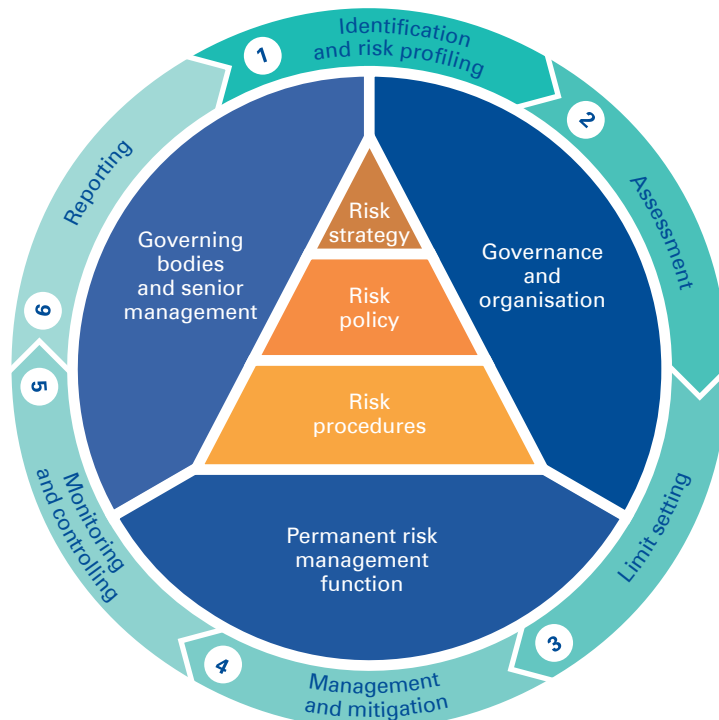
1
Identification and risk profiling

2
Assessment

Limit setting
3

4
Management and mitigation

5
Monitoring and controlling

6
Reporting

Governing bodies and senior management

Governance and organisation

Risk strategy

Risk policy

Risk procedures

Permanent risk management function